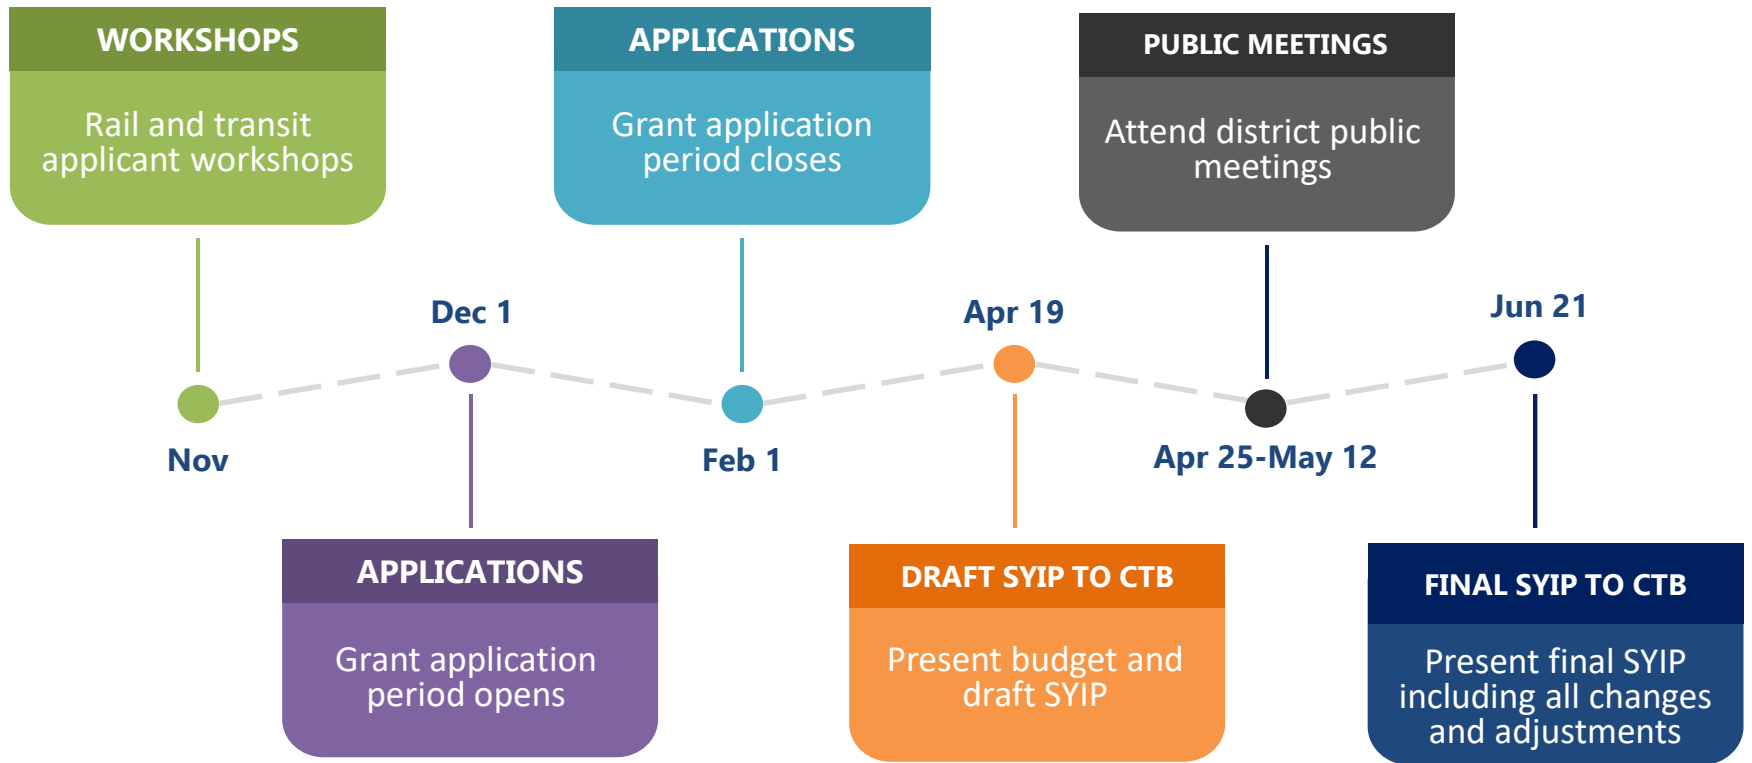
WORKSHOPS

Rail and transit applicant workshops

APPLICATIONS

Grant application period closes

PUBLIC MEETINGS

Attend district public meetings

Dec 1

Apr 19

Jun 21

Nov

Feb 1

Apr 25-May 12

APPLICATIONS

Grant application period opens

DRAFT SYIP TO CTB

Present budget and draft SYIP

FINAL SYIP TO CTB

Present final SYIP including all changes and adjustments